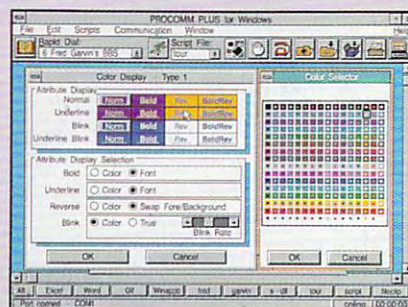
PROCOMM PLUS for Windows

File Edit Scripts Communication Window Help

Quick Dial
6 Fred Garvin's BBS

Script File
tour

Color Display - Type 1

Attribute Display
Normal Norm Bold Rev BoldRev
Underline Norm Bold Rev BoldRev
Blink Norm Bold Rev BoldRev
Underline Blink Norm Bold Rev BoldRev

Attribute Display Selection
Bold Color Font
Underline Color Font
Reverse Color Swap Fore/Background
Blink Color True
Blink Rate

OK Cancel

Color Selector

OK Cancel

All Excel Word Gif Winzip Irsd gavin s-dl tour script Nsclip

Port opened - COM1 online 00:00:00